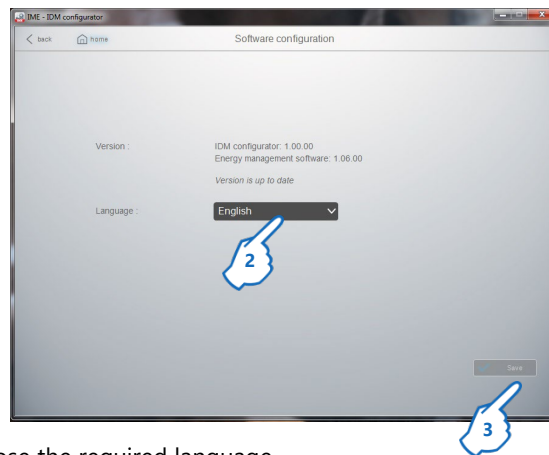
IME - IDM configurator

back
home
Software configuration

Version :
IDM configurator: 1.00.00
Energy management software: 1.06.00
Version is up to date

Language :
English

2

Save

3

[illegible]se the required language